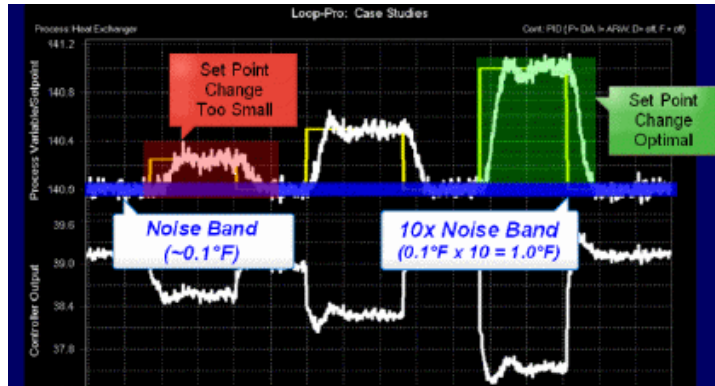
Loop-Pro: Case Studies

Process Heat Exchanger

Cont: PID (P= DA, I= ARW, D= off, F = off)

141.2

140.8

140.4

140.0

39.6

39.0

38.4

37.8

Process Variable/Setpoint

Controller Output

Set Point Change Too Small

Set Point Change Optimal

Noise Band (~0.1°F)

10x Noise Band (0.1°F x 10 = 1.0°F)